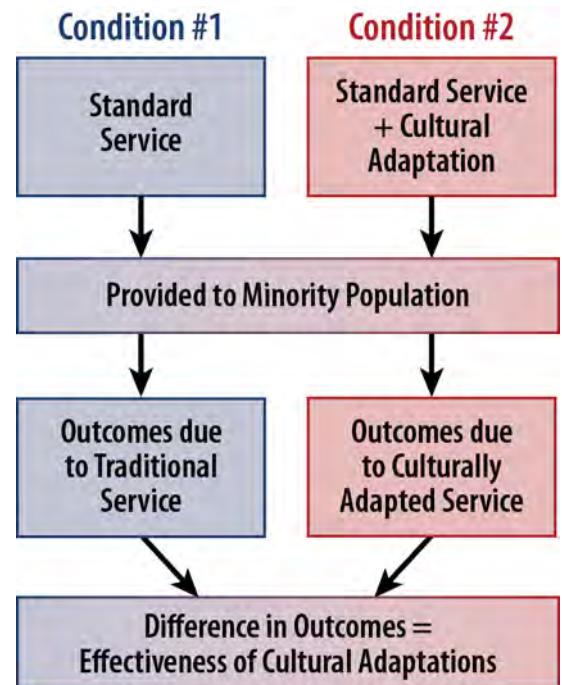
Condition #1

Condition #2

Standard Service

Standard Service + Cultural Adaptation

Provided to Minority Population

Outcomes due to Traditional Service

Outcomes due to Culturally Adapted Service

Difference in Outcomes = Effectiveness of Cultural Adaptations